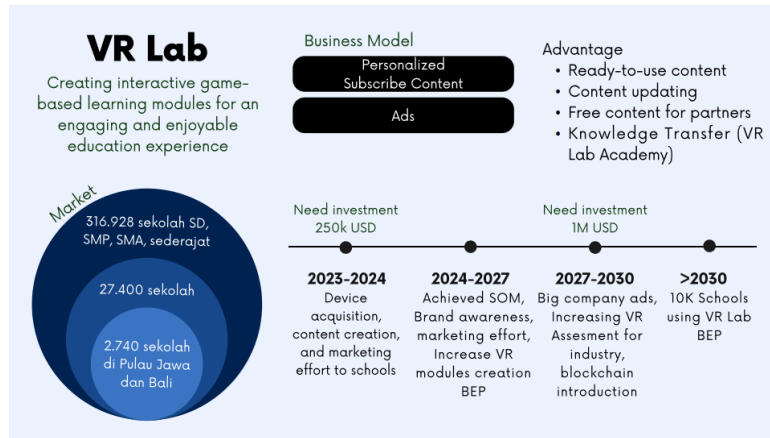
VR Lab

Creating interactive game-based learning modules for an engaging and enjoyable education experience

Business Model

Personalized Subscribe Content

Ads

Advantage
• Ready-to-use content
• Content updating
• Free content for partners
• Knowledge Transfer (VR Lab Academy)

Market

316.928 sekolah SD, SMP, SMA, sederajat

27.400 sekolah

2.740 sekolah di Pulau Jawa dan Bali

Need investment 250k USD

Need investment 1M USD

2023-2024
Device acquisition, content creation, and marketing effort to schools

2024-2027
Achieved SOM, Brand awareness, marketing effort, Increase VR modules creation BEP

2027-2030
Big company ads, Increasing VR Assesment for industry, blockchain introduction

>2030
10K Schools using VR Lab BEP